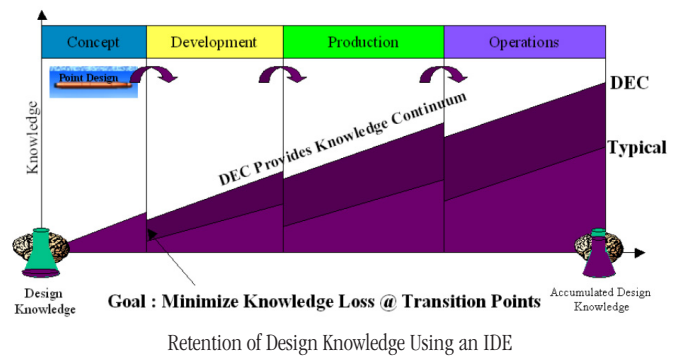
Concept

Development

Production

Operations

Point Design

Knowledge

DEC

DEC Provides Knowledge Continuum

Typical

Design Knowledge

Goal : Minimize Knowledge Loss @ Transition Points

Accumulated Design Knowledge

Retention of Design Knowledge Using an IDE